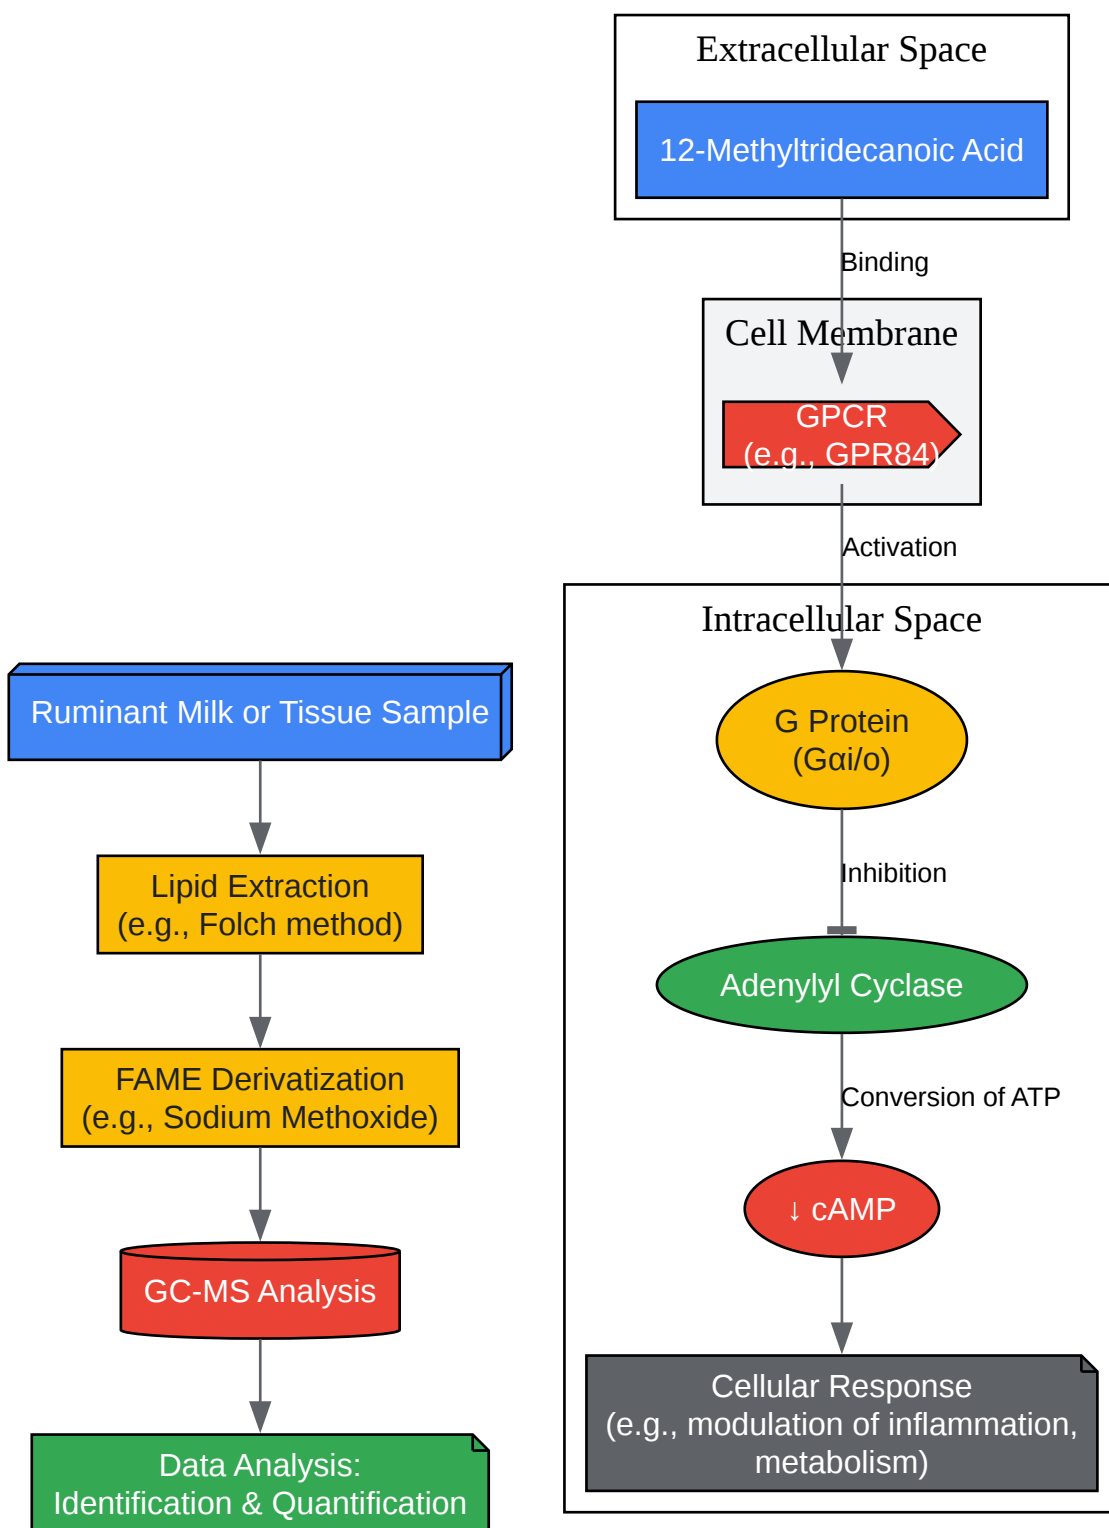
Extracellular Space

12-Methyltridecanoic Acid

Binding

Cell Membrane

GPCR
(e.g., GPR84)

Activation

Intracellular Space

G Protein
(Gαi/o)

Inhibition

Adenylyl Cyclase

Conversion of ATP

↓ cAMP

Cellular Response
(e.g., modulation of inflammation, metabolism)

Ruminant Milk or Tissue Sample

Lipid Extraction
(e.g., Folch method)

FAME Derivatization
(e.g., Sodium Methoxide)

GC-MS Analysis

Data Analysis:
Identification & Quantification